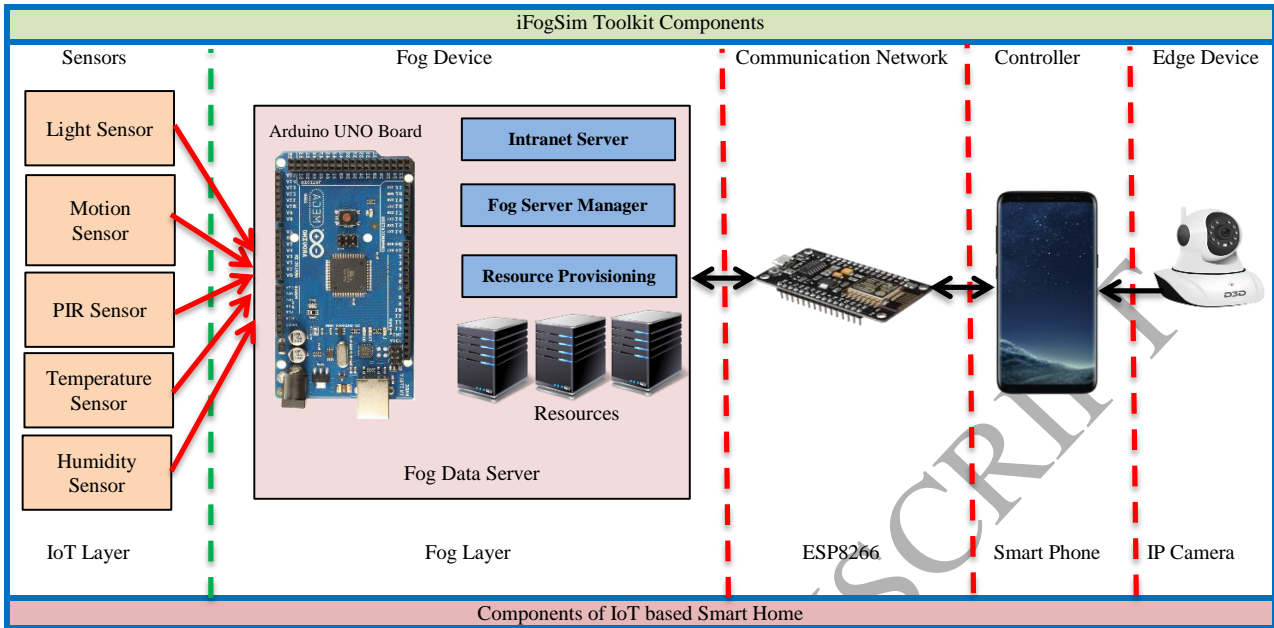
iFogSim Toolkit Components

Sensors

Fog Device

Communication Network

Controller

Edge Device

Light Sensor

Motion Sensor

PIR Sensor

Temperature Sensor

Humidity Sensor

Arduino UNO Board

Intranet Server

Fog Server Manager

Resource Provisioning

Resources

Fog Data Server

IoT Layer

Fog Layer

ESP8266

Smart Phone

IP Camera

SCRIPT

Components of IoT based Smart Home